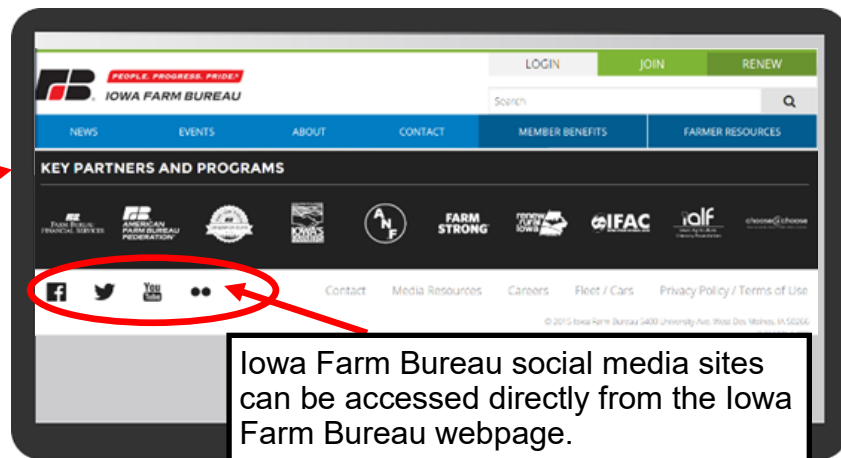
FB PEOPLE. PROGRESS. PRIDE. IOWA FARM BUREAU

LOGIN JOIN RENEW

Search

NEWS EVENTS ABOUT CONTACT MEMBER BENEFITS FARMER RESOURCES

KEY PARTNERS AND PROGRAMS

FARM BUREAU FINANCIAL SERVICES AMERICAN FARM BUREAU FEDERATION ANF FARM STRONG renew rural iowa IFAC ialf choose iowa

You Tube

Contact Media Resources Careers Fleet / Cars Privacy Policy / Terms of Use

© 2015 Iowa Farm Bureau 5400 University Ave. West Des Moines, IA 50266

Iowa Farm Bureau social media sites can be accessed directly from the Iowa Farm Bureau webpage.